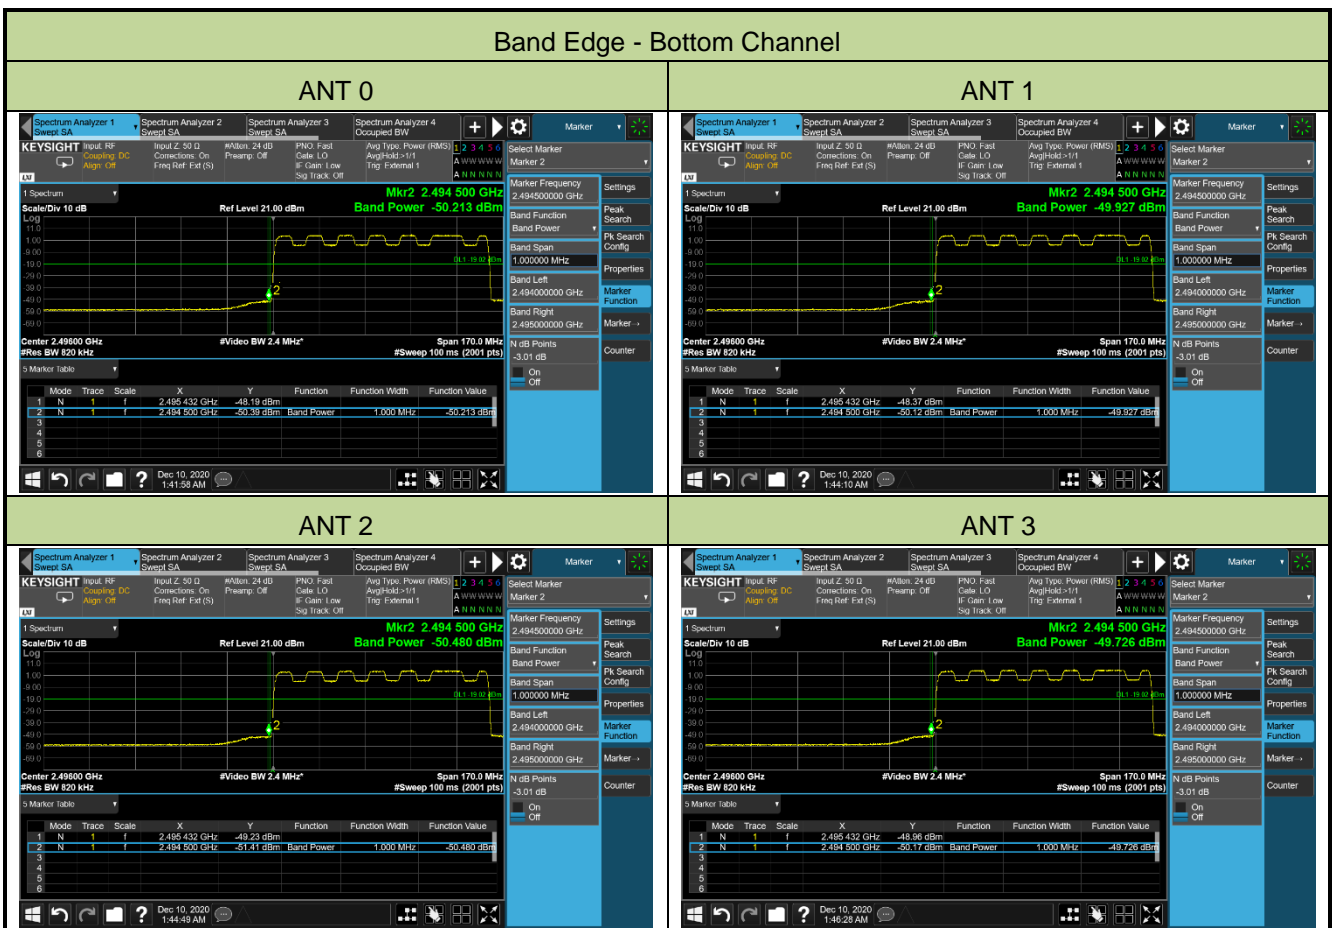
Band Edge - Bottom Channel

| ANT 0 | ANT 1 |
|---|---|
| Spectrum Analyzer 1 Swept SA · Spectrum Analyzer 2 Swept SA · Spectrum Analyzer 3 Swept SA · Spectrum Analyzer 4 Occupied BW · Marker | Spectrum Analyzer 1 Swept SA · Spectrum Analyzer 2 Swept SA · Spectrum Analyzer 3 Swept SA · Spectrum Analyzer 4 Occupied BW · Marker |
| KEYSIGHT Input: RF Coupling: DC Align: Off · Input Z: 50 Ω Corrections: On Freq Ref: Ext (S) · #Atten: 24 dB Preamp: Off · PNO: Fast Gate: LO IF Gain: Low Sig Track: Off · Avg Type: Power (RMS) Avg\|Hold:>1/1 Trig: External 1 · 1 2 3 4 5 6 A WWWWW A NNNNN | KEYSIGHT Input: RF Coupling: DC Align: Off · Input Z: 50 Ω Corrections: On Freq Ref: Ext (S) · #Atten: 24 dB Preamp: Off · PNO: Fast Gate: LO IF Gain: Low Sig Track: Off · Avg Type: Power (RMS) Avg\|Hold:>1/1 Trig: External 1 · 1 2 3 4 5 6 A WWWWW A NNNNN |
| Select Marker Marker 2 | Select Marker Marker 2 |
| 1 Spectrum · Mkr2 2.494 500 GHz · Band Power -50.213 dBm | 1 Spectrum · Mkr2 2.494 500 GHz · Band Power -49.927 dBm |
| Scale/Div 10 dB · Ref Level 21.00 dBm · Log · 11.0 1.00 -9.00 -19.0 -29.0 -39.0 -49.0 -59.0 -69.0 · DL1 -19.02 dBm | Scale/Div 10 dB · Ref Level 21.00 dBm · Log · 11.0 1.00 -9.00 -19.0 -29.0 -39.0 -49.0 -59.0 -69.0 · DL1 -19.02 dBm |
| Center 2.49600 GHz · #Res BW 820 kHz · #Video BW 2.4 MHz* · Span 170.0 MHz · #Sweep 100 ms (2001 pts) | Center 2.49600 GHz · #Res BW 820 kHz · #Video BW 2.4 MHz* · Span 170.0 MHz · #Sweep 100 ms (2001 pts) |
| Marker Frequency 2.494500000 GHz · Band Function Band Power · Band Span 1.000000 MHz · Band Left 2.494000000 GHz · Band Right 2.495000000 GHz · N dB Points -3.01 dB · On Off | Marker Frequency 2.494500000 GHz · Band Function Band Power · Band Span 1.000000 MHz · Band Left 2.494000000 GHz · Band Right 2.495000000 GHz · N dB Points -3.01 dB · On Off |
| Settings · Peak Search · Pk Search Config · Properties · Marker Function · Marker → · Counter | Settings · Peak Search · Pk Search Config · Properties · Marker Function · Marker → · Counter |
| 5 Marker Table | 5 Marker Table |
| Dec 10, 2020 1:41:58 AM | Dec 10, 2020 1:44:10 AM |

ANT 0 marker table:

| | Mode | Trace | Scale | X | Y | Function | Function Width | Function Value |
|---|---|---|---|---|---|---|---|---|
| 1 | N | 1 | f | 2.495 432 GHz | -48.19 dBm | | | |
| 2 | N | 1 | f | 2.494 500 GHz | -50.39 dBm | Band Power | 1.000 MHz | -50.213 dBm |
| 3 | | | | | | | | |
| 4 | | | | | | | | |
| 5 | | | | | | | | |
| 6 | | | | | | | | |

ANT 1 marker table:

| | Mode | Trace | Scale | X | Y | Function | Function Width | Function Value |
|---|---|---|---|---|---|---|---|---|
| 1 | N | 1 | f | 2.495 432 GHz | -48.37 dBm | | | |
| 2 | N | 1 | f | 2.494 500 GHz | -50.12 dBm | Band Power | 1.000 MHz | -49.927 dBm |
| 3 | | | | | | | | |
| 4 | | | | | | | | |
| 5 | | | | | | | | |
| 6 | | | | | | | | |

| ANT 2 | ANT 3 |
|---|---|
| Mkr2 2.494 500 GHz · Band Power -50.480 dBm | Mkr2 2.494 500 GHz · Band Power -49.726 dBm |
| Scale/Div 10 dB · Ref Level 21.00 dBm · DL1 -19.02 dBm | Scale/Div 10 dB · Ref Level 21.00 dBm · DL1 -19.02 dBm |
| Center 2.49600 GHz · #Res BW 820 kHz · #Video BW 2.4 MHz* · Span 170.0 MHz · #Sweep 100 ms (2001 pts) | Center 2.49600 GHz · #Res BW 820 kHz · #Video BW 2.4 MHz* · Span 170.0 MHz · #Sweep 100 ms (2001 pts) |
| Dec 10, 2020 1:44:49 AM | Dec 10, 2020 1:46:28 AM |

ANT 2 marker table:

| | Mode | Trace | Scale | X | Y | Function | Function Width | Function Value |
|---|---|---|---|---|---|---|---|---|
| 1 | N | 1 | f | 2.495 432 GHz | -49.23 dBm | | | |
| 2 | N | 1 | f | 2.494 500 GHz | -51.41 dBm | Band Power | 1.000 MHz | -50.480 dBm |
| 3 | | | | | | | | |
| 4 | | | | | | | | |
| 5 | | | | | | | | |
| 6 | | | | | | | | |

ANT 3 marker table:

| | Mode | Trace | Scale | X | Y | Function | Function Width | Function Value |
|---|---|---|---|---|---|---|---|---|
| 1 | N | 1 | f | 2.495 432 GHz | -48.96 dBm | | | |
| 2 | N | 1 | f | 2.494 500 GHz | -50.17 dBm | Band Power | 1.000 MHz | -49.726 dBm |
| 3 | | | | | | | | |
| 4 | | | | | | | | |
| 5 | | | | | | | | |
| 6 | | | | | | | | |